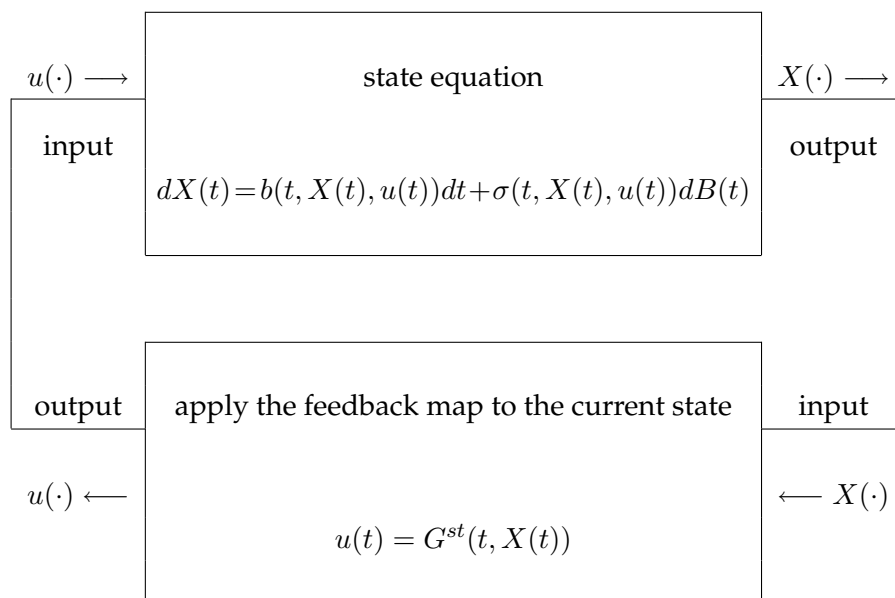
$u(\cdot) \longrightarrow$

input

state equation

$dX(t)=b(t,X(t),u(t))dt+\sigma(t,X(t),u(t))dB(t)$

$X(\cdot) \longrightarrow$

output

output

$u(\cdot) \longleftarrow$

apply the feedback map to the current state

$u(t) = G^{st}(t, X(t))$

input

$\longleftarrow X(\cdot)$